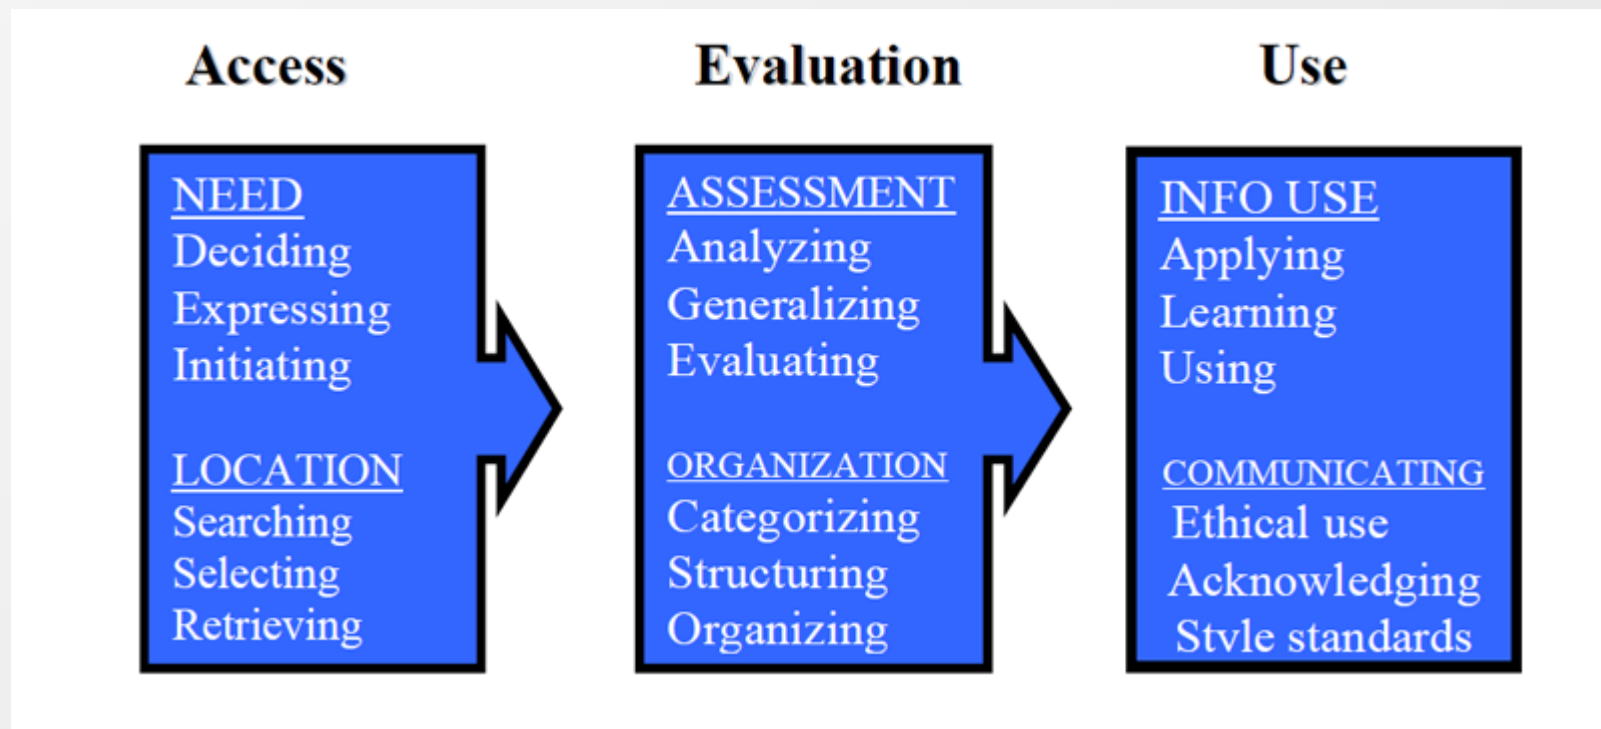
Access

NEED
Deciding
Expressing
Initiating

LOCATION
Searching
Selecting
Retrieving

Evaluation

ASSESSMENT
Analyzing
Generalizing
Evaluating

ORGANIZATION
Categorizing
Structuring
Organizing

Use

INFO USE
Applying
Learning
Using

COMMUNICATING
Ethical use
Acknowledging
Stvle standards